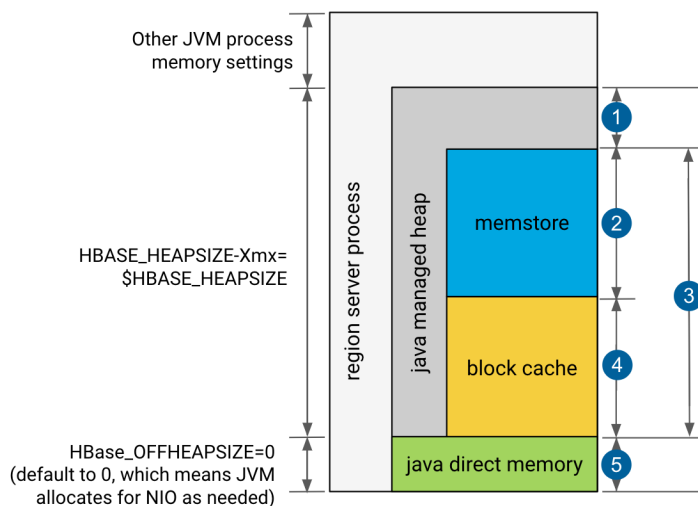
Other JVM process memory settings

HBASE_HEAPSIZE-Xmx=
$HBASE_HEAPSIZE

HBase_OFFHEAPSIZE=0
(default to 0, which means JVM allocates for NIO as needed)

region server process

java managed heap

memstore

block cache

java direct memory

1

2

3

4

5